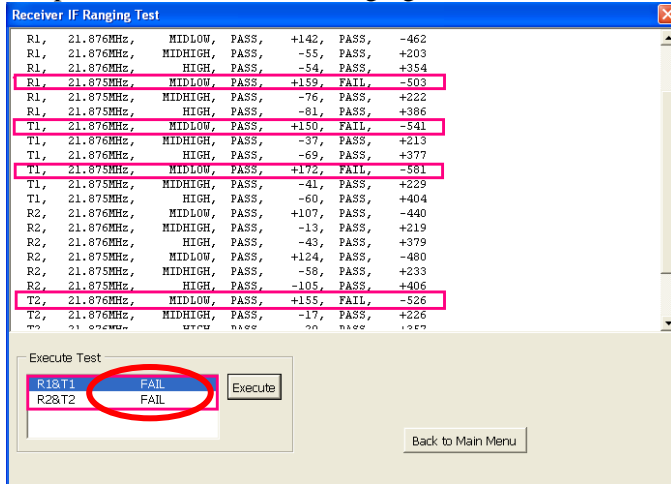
Receiver IF Ranging Test

R1, 21.876MHz, MIDLOW, PASS, +142, PASS, -462
R1, 21.876MHz, MIDHIGH, PASS, -55, PASS, +203
R1, 21.876MHz, HIGH, PASS, -54, PASS, +354
R1, 21.875MHz, MIDLOW, PASS, +159, FAIL, -503
R1, 21.875MHz, MIDHIGH, PASS, -76, PASS, +222
R1, 21.875MHz, HIGH, PASS, -81, PASS, +386
T1, 21.876MHz, MIDLOW, PASS, +150, FAIL, -541
T1, 21.876MHz, MIDHIGH, PASS, -37, PASS, +213
T1, 21.876MHz, HIGH, PASS, -69, PASS, +377
T1, 21.875MHz, MIDLOW, PASS, +172, FAIL, -581
T1, 21.875MHz, MIDHIGH, PASS, -41, PASS, +229
T1, 21.875MHz, HIGH, PASS, -60, PASS, +404
R2, 21.876MHz, MIDLOW, PASS, +107, PASS, -440
R2, 21.876MHz, MIDHIGH, PASS, -13, PASS, +219
R2, 21.876MHz, HIGH, PASS, -43, PASS, +379
R2, 21.875MHz, MIDLOW, PASS, +124, PASS, -480
R2, 21.875MHz, MIDHIGH, PASS, -58, PASS, +233
R2, 21.875MHz, HIGH, PASS, -105, PASS, +406
T2, 21.876MHz, MIDLOW, PASS, +155, FAIL, -526
T2, 21.876MHz, MIDHIGH, PASS, -17, PASS, +226
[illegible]

Execute Test
R1&T1 FAIL
R2&T2 FAIL
Execute

Back to Main Menu